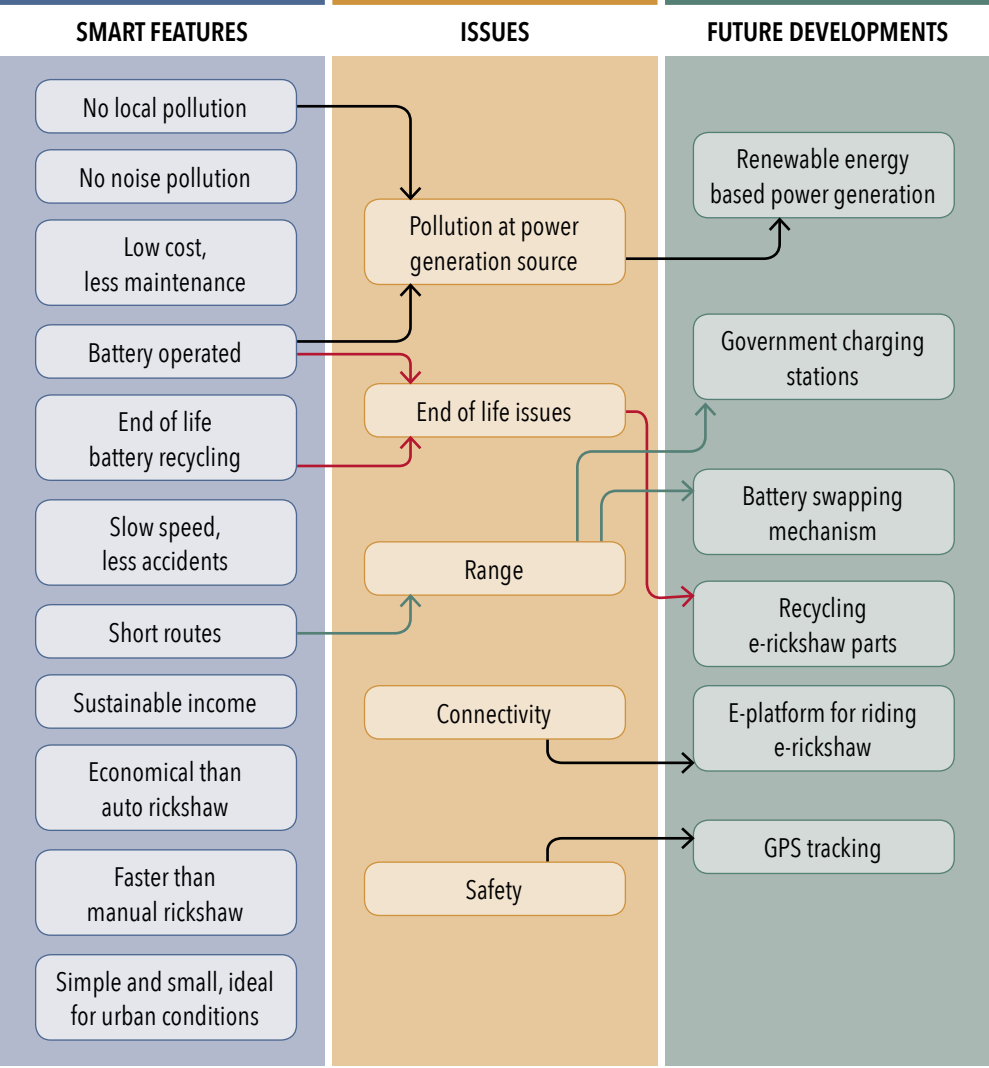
SMART FEATURES

No local pollution

No noise pollution

Low cost, less maintenance

Battery operated

End of life battery recycling

Slow speed, less accidents

Short routes

Sustainable income

Economical than auto rickshaw

Faster than manual rickshaw

Simple and small, ideal for urban conditions

ISSUES

Pollution at power generation source

End of life issues

Range

Connectivity

Safety

FUTURE DEVELOPMENTS

Renewable energy based power generation

Government charging stations

Battery swapping mechanism

Recycling e-rickshaw parts

E-platform for riding e-rickshaw

GPS tracking